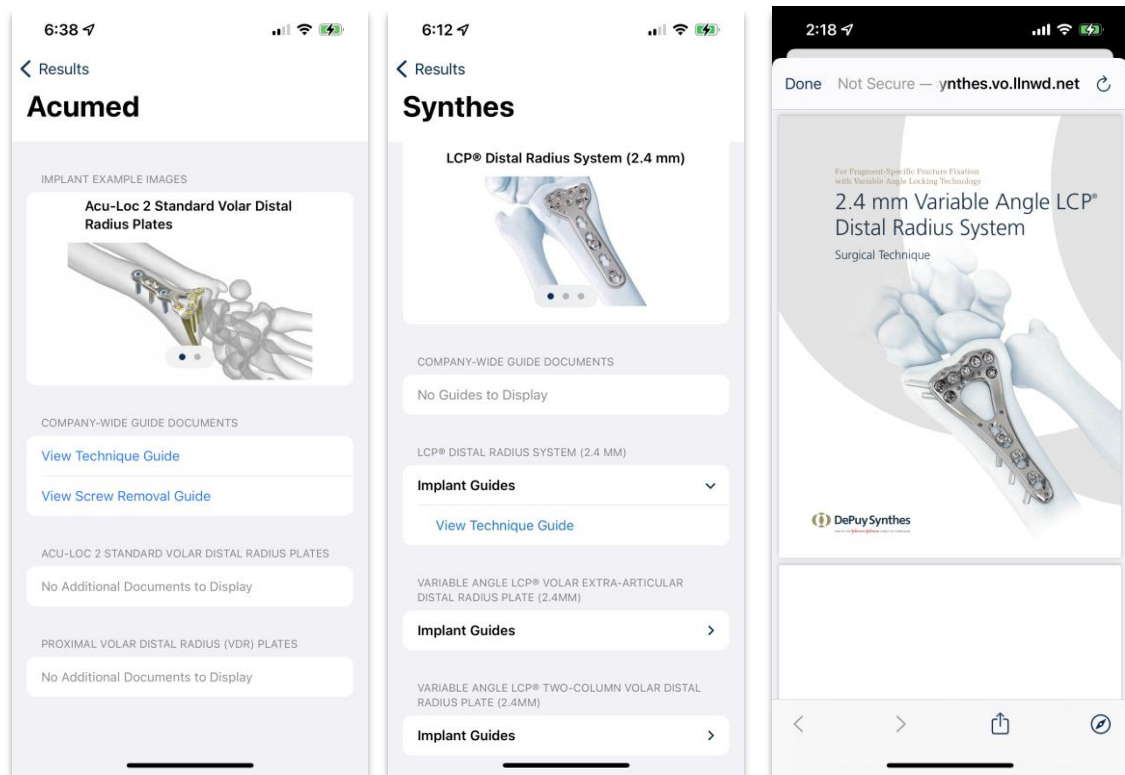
6:38

< Results

Acumed

IMPLANT EXAMPLE IMAGES

Acu-Loc 2 Standard Volar Distal Radius Plates

COMPANY-WIDE GUIDE DOCUMENTS

View Technique Guide

View Screw Removal Guide

ACU-LOC 2 STANDARD VOLAR DISTAL RADIUS PLATES

No Additional Documents to Display

PROXIMAL VOLAR DISTAL RADIUS (VDR) PLATES

No Additional Documents to Display

6:12

< Results

Synthes

LCP® Distal Radius System (2.4 mm)

COMPANY-WIDE GUIDE DOCUMENTS

No Guides to Display

LCP® DISTAL RADIUS SYSTEM (2.4 MM)

Implant Guides

View Technique Guide

VARIABLE ANGLE LCP® VOLAR EXTRA-ARTICULAR DISTAL RADIUS PLATE (2.4MM)

Implant Guides

VARIABLE ANGLE LCP® TWO-COLUMN VOLAR DISTAL RADIUS PLATE (2.4MM)

Implant Guides

2:18

Done Not Secure — ynthes.vo.llnwd.net

For Fragment-Specific Fracture Fixation with Variable Angle Locking Technology

2.4 mm Variable Angle LCP® Distal Radius System

Surgical Technique

DePuy Synthes